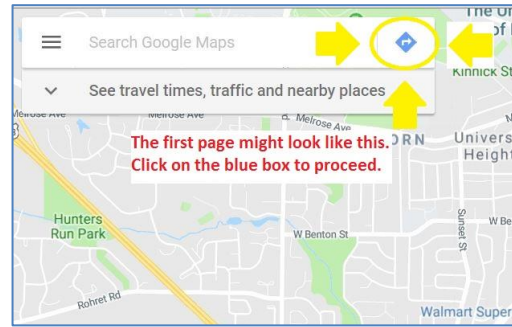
Search Google Maps

See travel times, traffic and nearby places

The Un
of I
Kinnick St

Melrose Ave
Melrose Ave
E Melrose Ave
ORN
Univers
Height

The first page might look like this.
Click on the blue box to proceed.

Hunters Run Park
W Benton St
Sunset St
W Be
Rohret Rd
Walmart Super